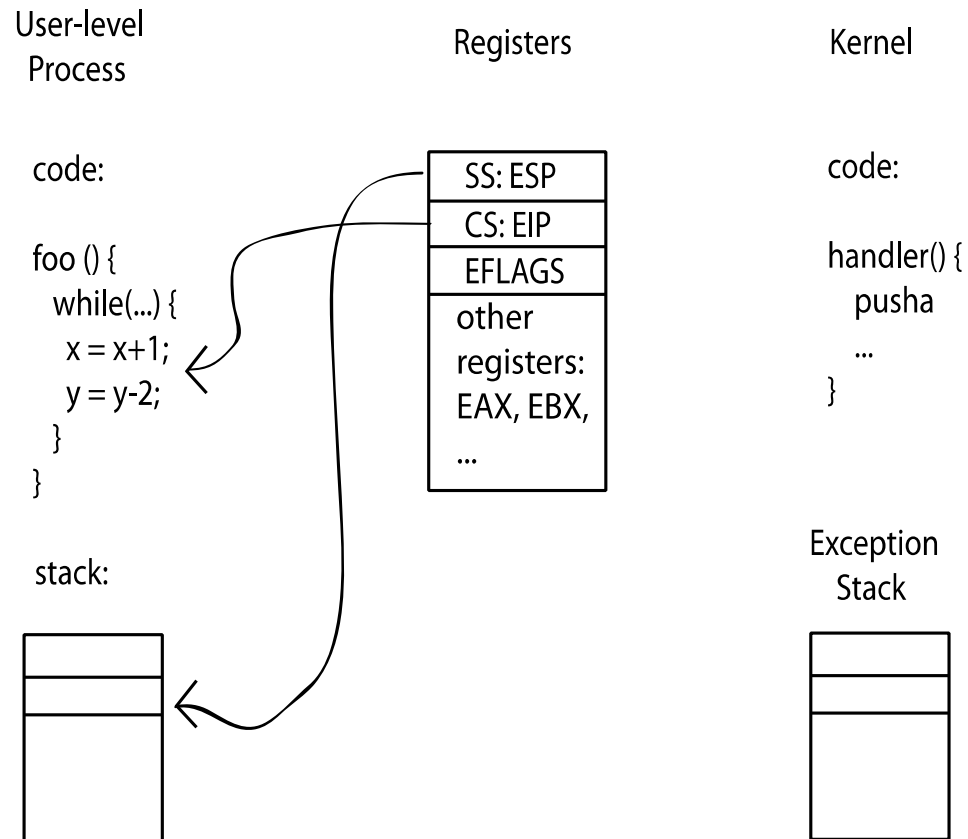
User-level Process

Registers

Kernel

code:

foo () {
while(...) {
x = x+1;
y = y-2;
}
}

stack:

| SS: ESP |
|---|
| CS: EIP |
| EFLAGS |
| other registers: EAX, EBX, ... |

code:

handler() {
pusha
...
}

Exception Stack